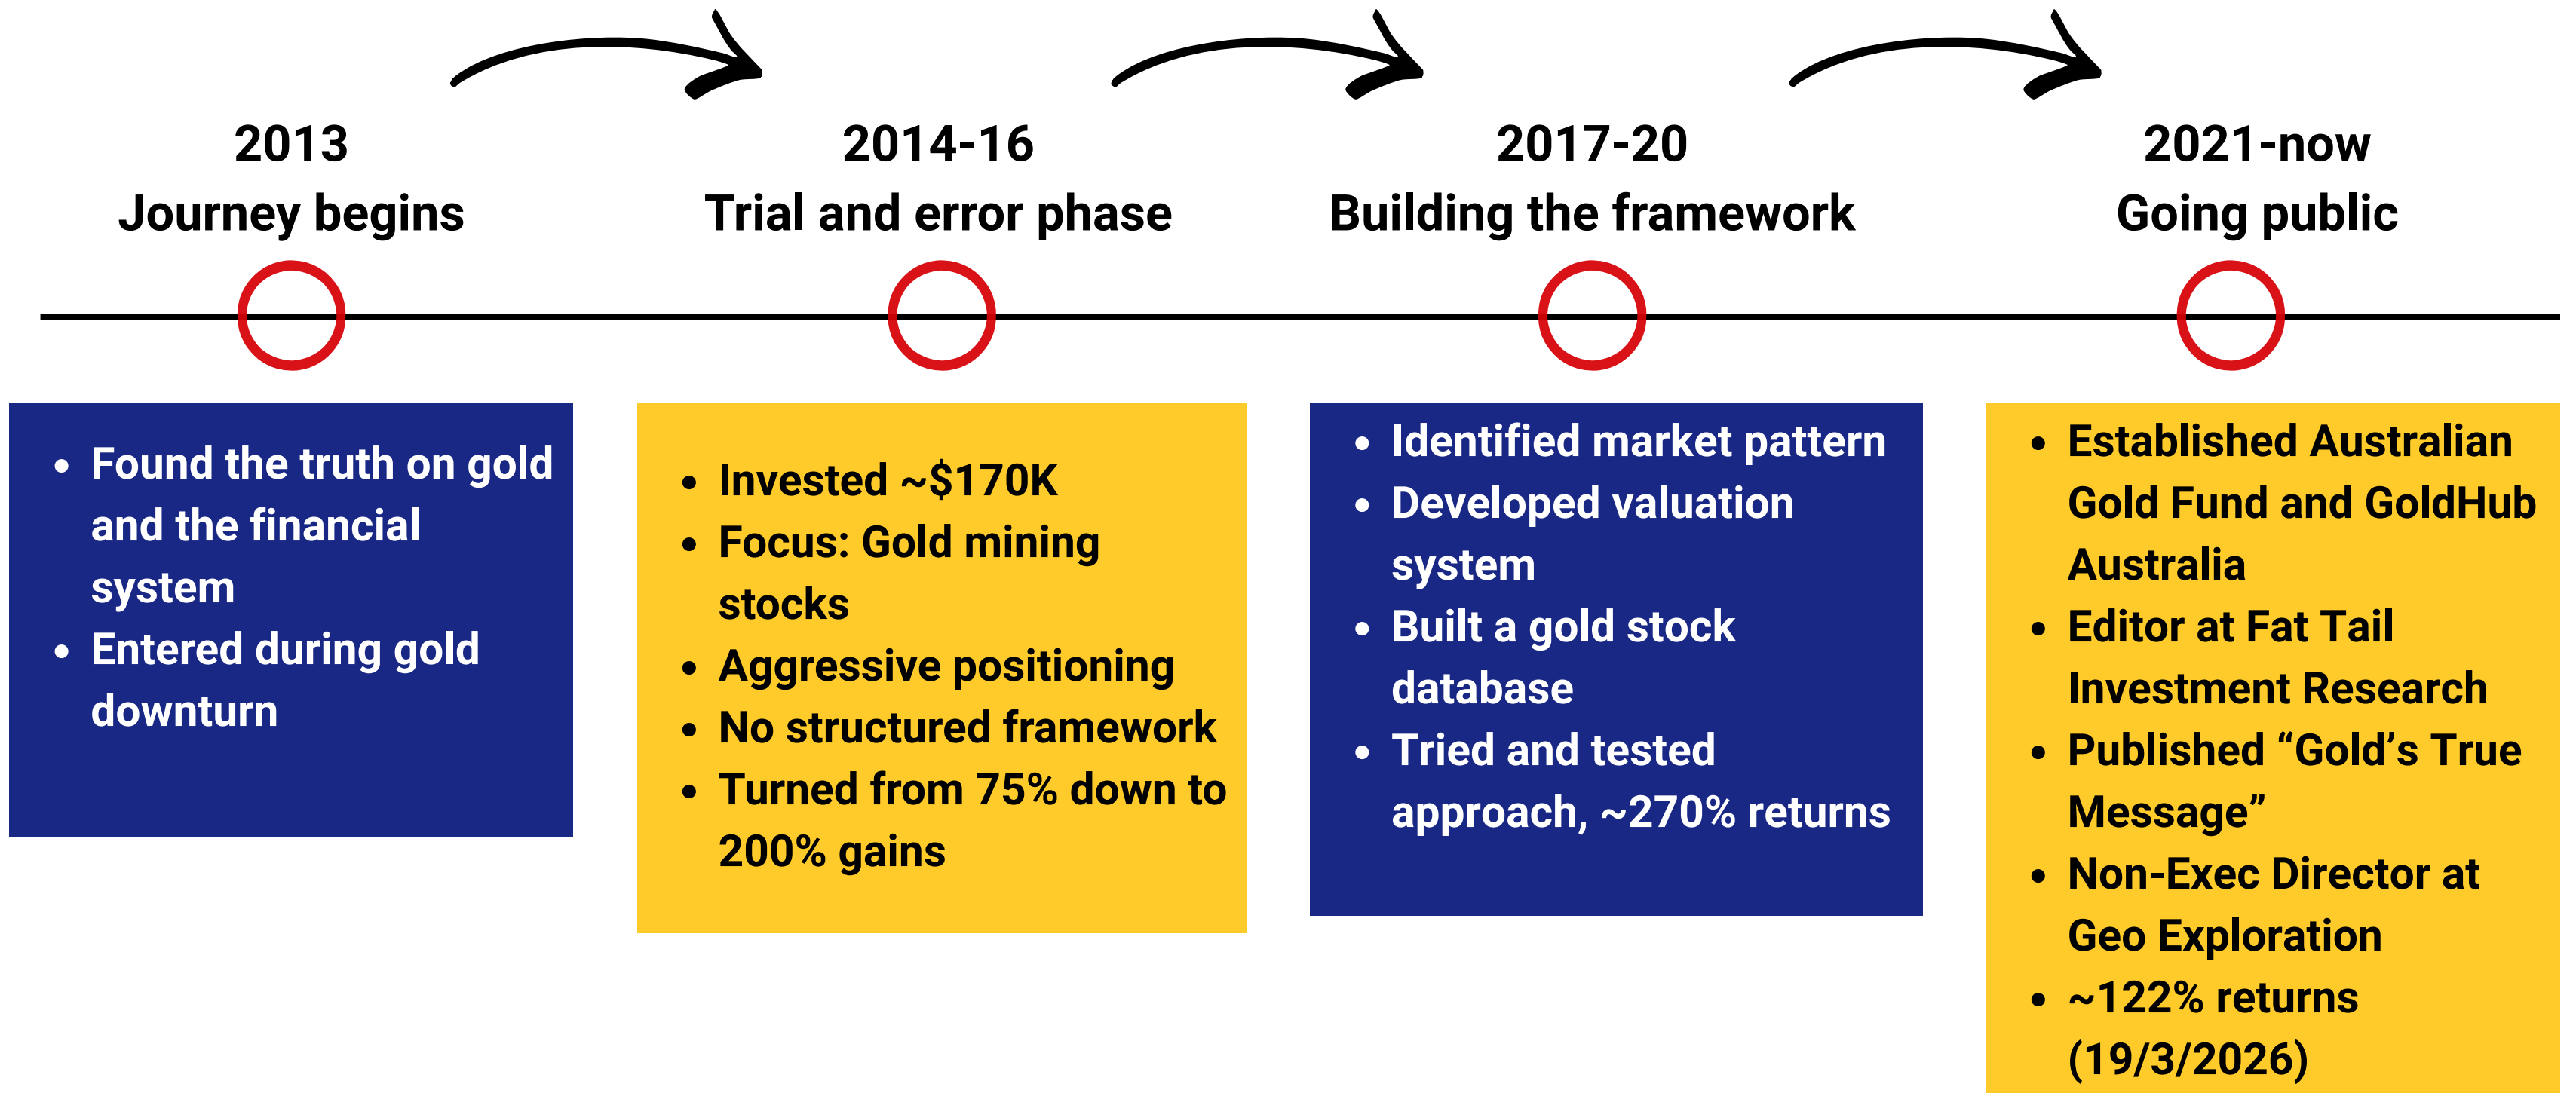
2013
Journey begins

2014-16
Trial and error phase

2017-20
Building the framework

2021-now
Going public

- Found the truth on gold and the financial system
- Entered during gold downturn

- Invested ~$170K
- Focus: Gold mining stocks
- Aggressive positioning
- No structured framework
- Turned from 75% down to 200% gains

- Identified market pattern
- Developed valuation system
- Built a gold stock database
- Tried and tested approach, ~270% returns

- Established Australian Gold Fund and GoldHub Australia
- Editor at Fat Tail Investment Research
- Published “Gold’s True Message”
- Non-Exec Director at Geo Exploration
- ~122% returns (19/3/2026)